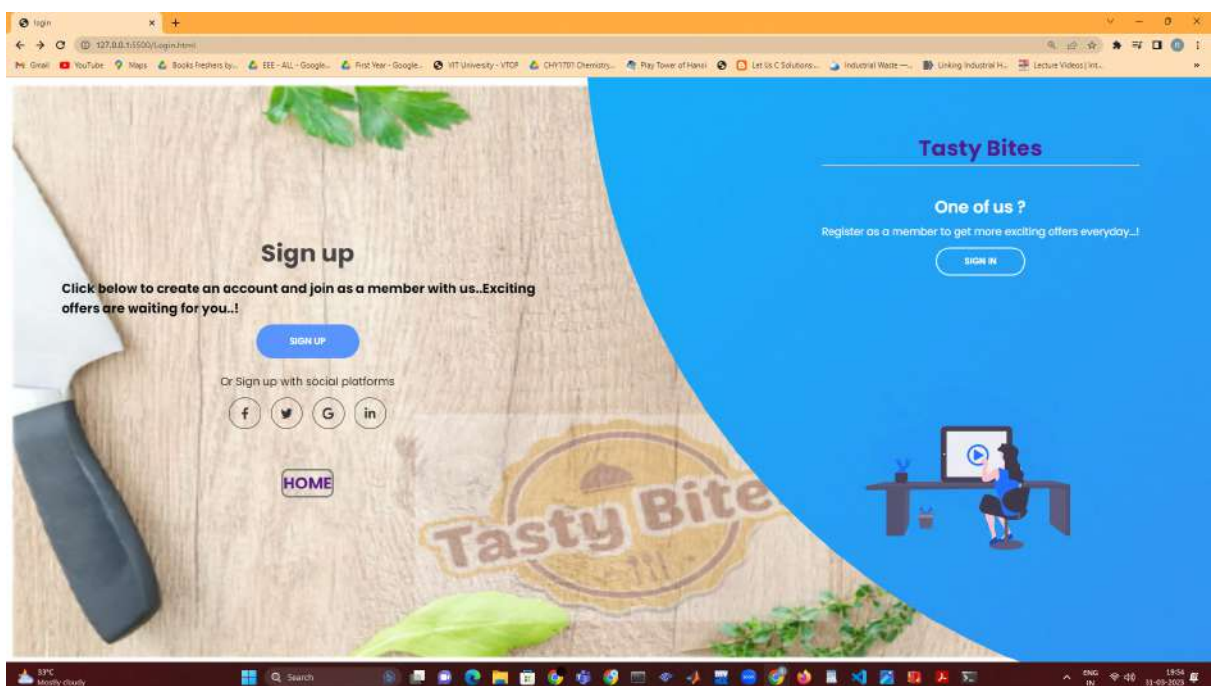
login
127.0.0.1:5500/Login.html
Gmail YouTube Maps Books Freshers by... EEE - ALL - Google... First Year - Google... VIT University - VTOP CHY1701 Chemistry... Play Tower of Hanoi Let Us C Solutions... Industrial Waste -... Linking Industrial H... Lecture Videos | Int...

Sign up

Click below to create an account and join as a member with us..Exciting offers are waiting for you..!

SIGN UP

Or Sign up with social platforms

f G in

HOME

Tasty Bite

Tasty Bites

One of us ?

Register as a member to get more exciting offers everyday...!

SIGN IN

33°C
Mostly cloudy
Search
ENG IN
19:54
11-03-2023